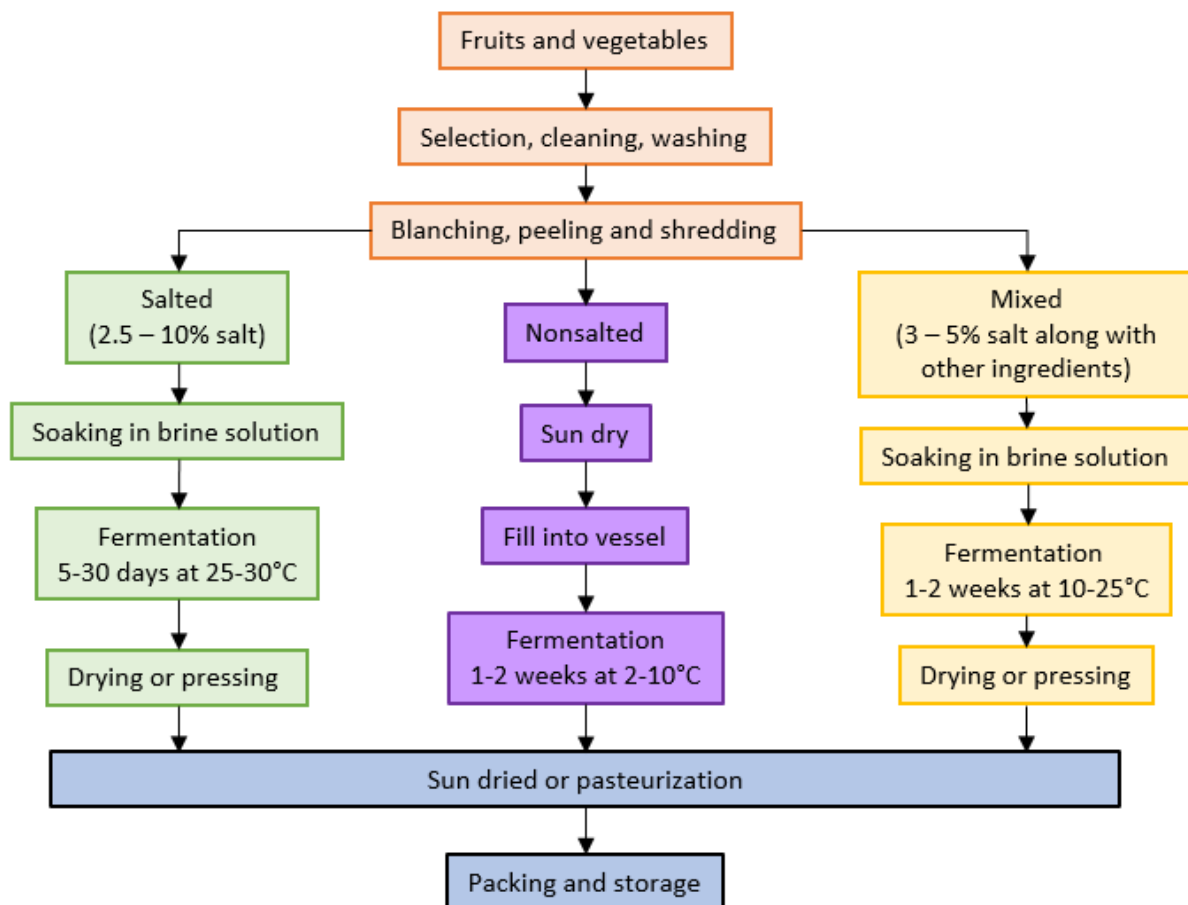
Fruits and vegetables

Selection, cleaning, washing

Blanching, peeling and shredding

Salted
(2.5 – 10% salt)

Soaking in brine solution

Fermentation
5-30 days at 25-30°C

Drying or pressing

Nonsalted

Sun dry

Fill into vessel

Fermentation
1-2 weeks at 2-10°C

Mixed
(3 – 5% salt along with other ingredients)

Soaking in brine solution

Fermentation
1-2 weeks at 10-25°C

Drying or pressing

Sun dried or pasteurization

Packing and storage